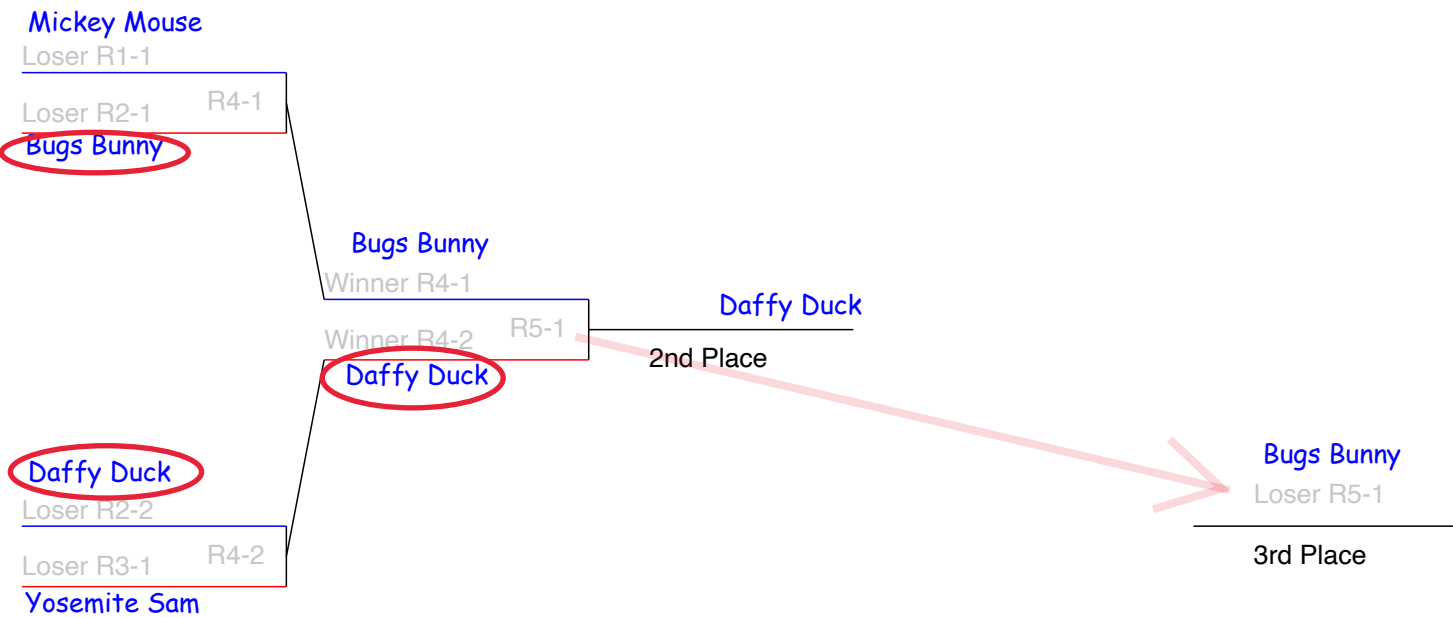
Mickey Mouse
Loser R1-1
Loser R2-1
R4-1
Bugs Bunny

Bugs Bunny
Winner R4-1
Winner R4-2
R5-1
Daffy Duck

Daffy Duck
2nd Place

Daffy Duck
Loser R2-2
Loser R3-1
R4-2
Yosemite Sam

Bugs Bunny
Loser R5-1
3rd Place